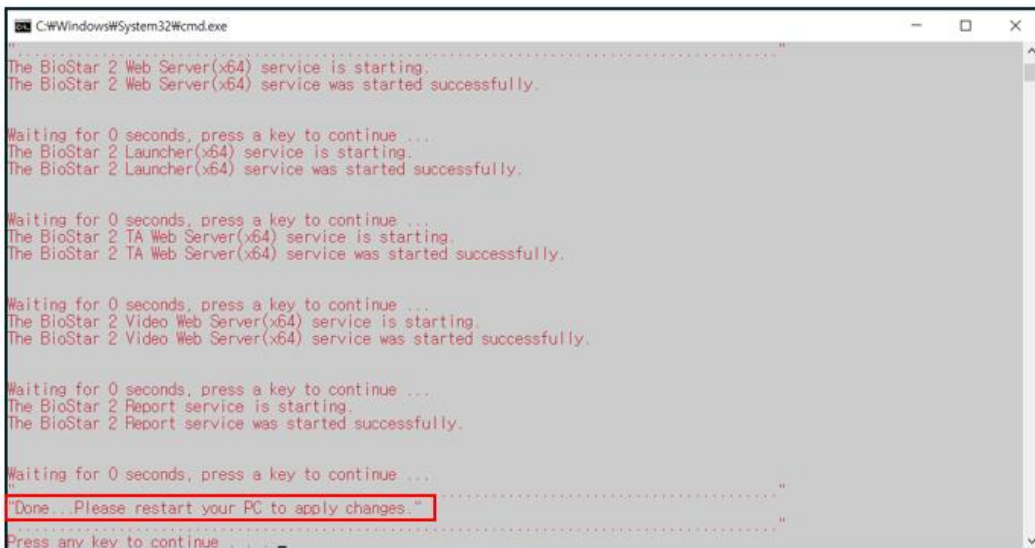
C:₩Windows₩System32₩cmd.exe

"......................................................................"
The BioStar 2 Web Server(x64) service is starting.
The BioStar 2 Web Server(x64) service was started successfully.

Waiting for 0 seconds, press a key to continue ...
The BioStar 2 Launcher(x64) service is starting.
The BioStar 2 Launcher(x64) service was started successfully.

Waiting for 0 seconds, press a key to continue ...
The BioStar 2 TA Web Server(x64) service is starting.
The BioStar 2 TA Web Server(x64) service was started successfully.

Waiting for 0 seconds, press a key to continue ...
The BioStar 2 Video Web Server(x64) service is starting.
The BioStar 2 Video Web Server(x64) service was started successfully.

Waiting for 0 seconds, press a key to continue ...
The BioStar 2 Report service is starting.
The BioStar 2 Report service was started successfully.

Waiting for 0 seconds, press a key to continue ...
"......................................................................"
"Done...Please restart your PC to apply changes."
"......................................................................"
Press any key to continue . . .